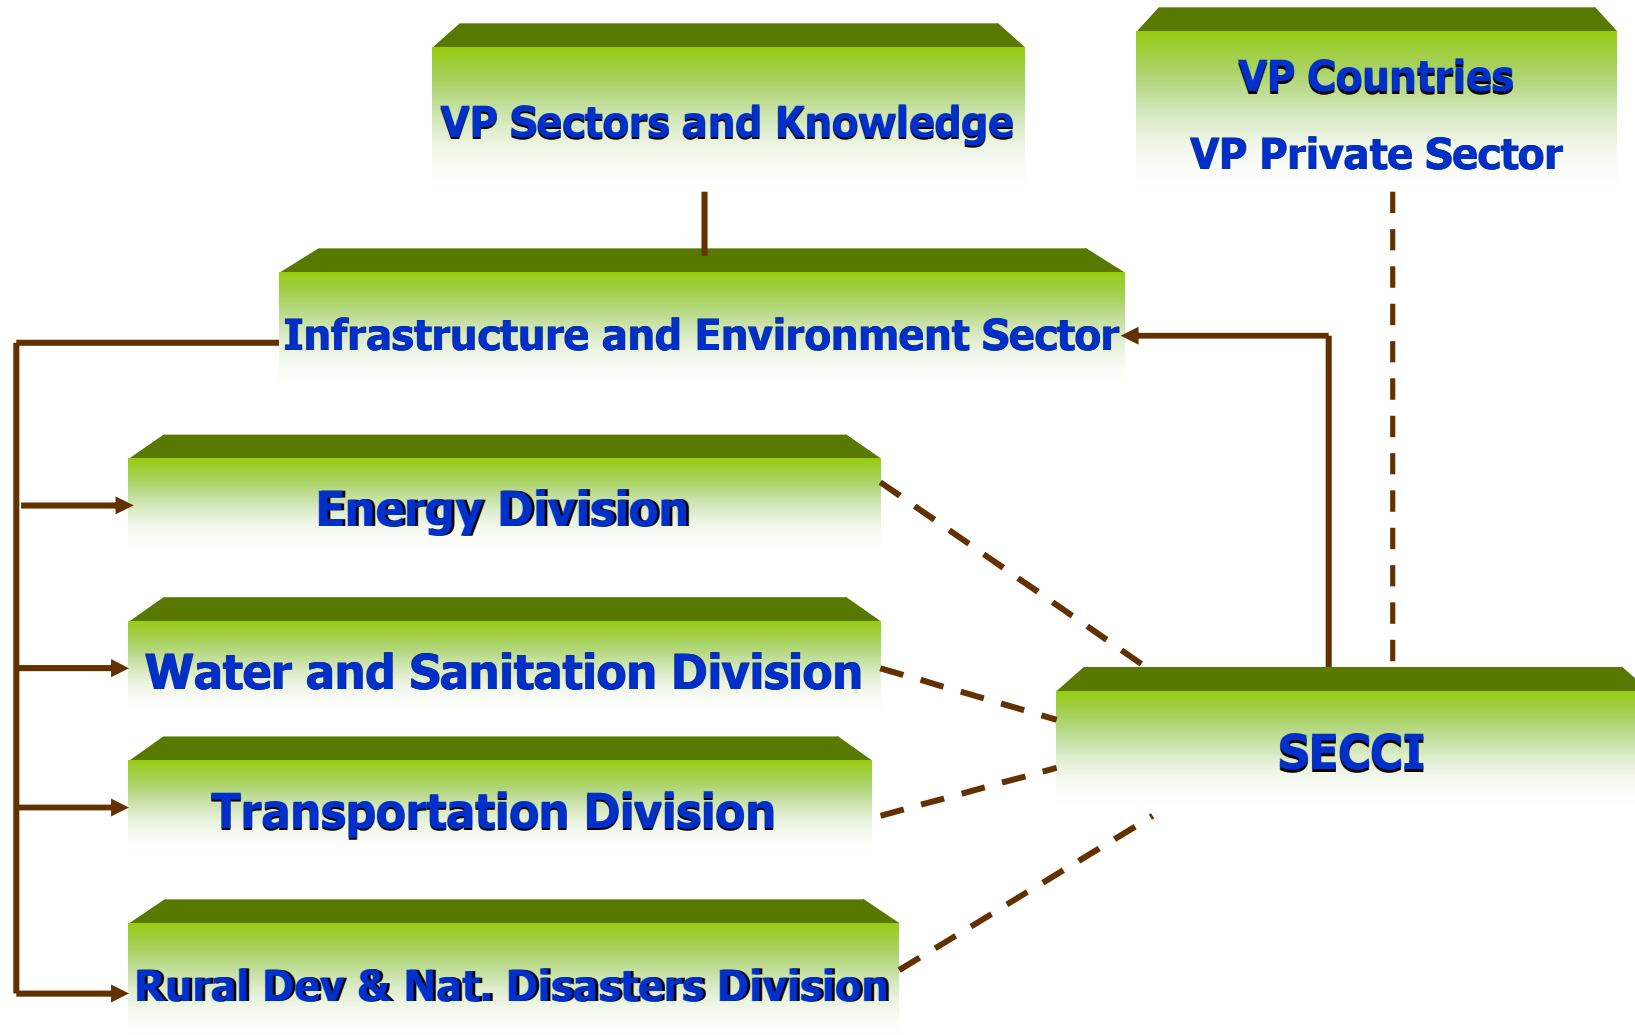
VP Sectors and Knowledge

VP Countries
VP Private Sector

Infrastructure and Environment Sector

Energy Division

Water and Sanitation Division

Transportation Division

Rural Dev & Nat. Disasters Division

SECCI